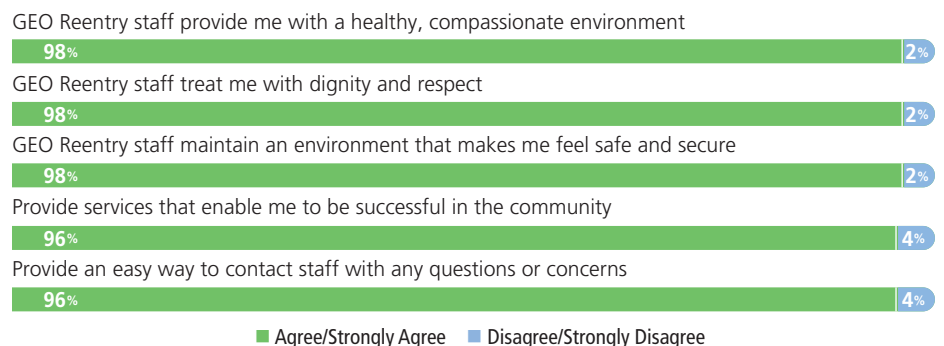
GEO Reentry staff provide me with a healthy, compassionate environment

98% 2%

GEO Reentry staff treat me with dignity and respect

98% 2%

GEO Reentry staff maintain an environment that makes me feel safe and secure

98% 2%

Provide services that enable me to be successful in the community

96% 4%

Provide an easy way to contact staff with any questions or concerns

96% 4%

Agree/Strongly Agree Disagree/Strongly Disagree